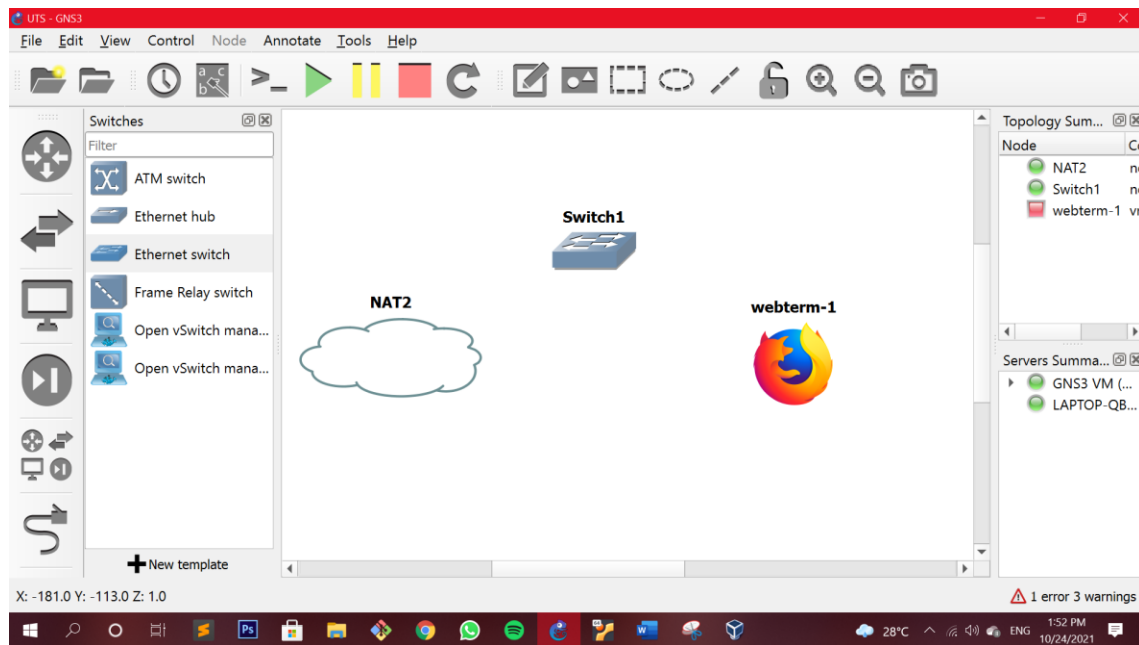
UTS - GNS3

File Edit View Control Node Annotate Tools Help

Switches

Filter

ATM switch

Ethernet hub

Ethernet switch

Frame Relay switch

Open vSwitch mana...

Open vSwitch mana...

New template

Switch1

NAT2

webterm-1

Topology Sum...

Node

NAT2

Switch1

webterm-1

Servers Summa...

GNS3 VM (...

LAPTOP-QB...

X: -181.0 Y: -113.0 Z: 1.0

1 error 3 warnings

28°C ENG 1:52 PM 10/24/2021